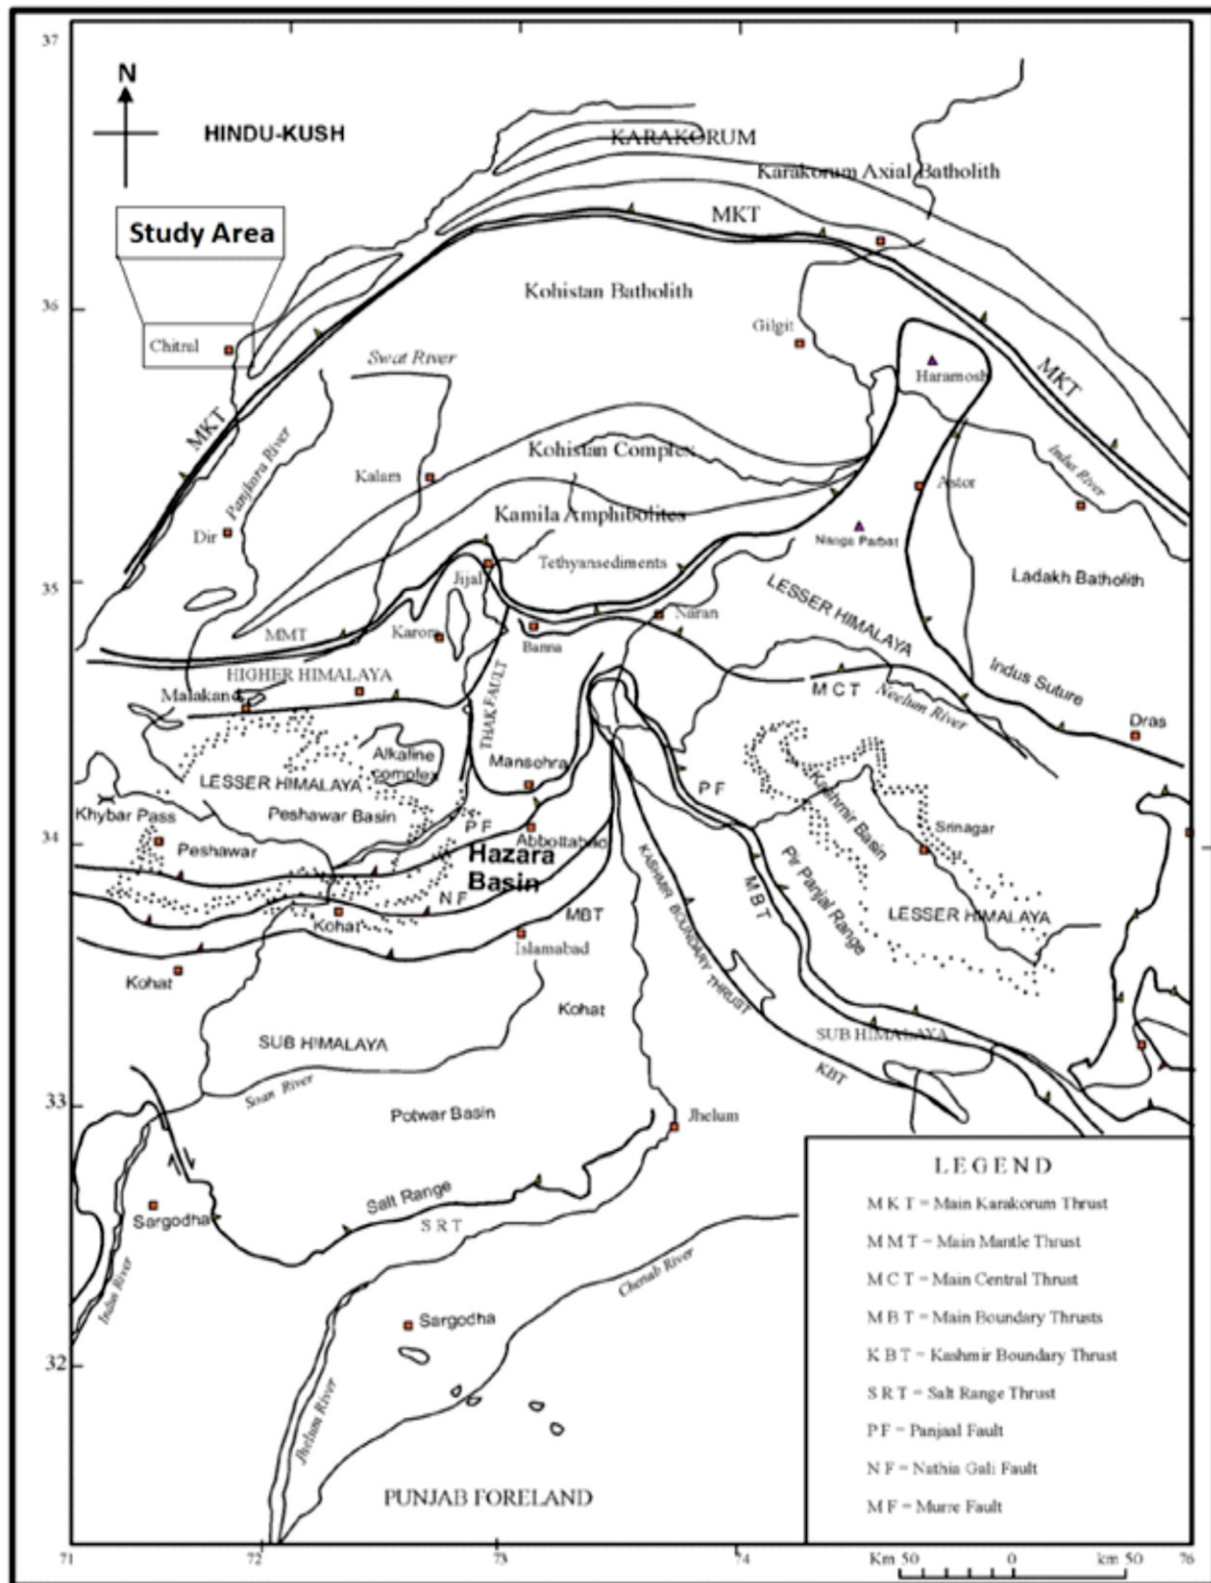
37

N

HINDU-KUSH

KARAKORUM

Karakorum Axial Batholith

Study Area

MKT

Kohistan Batholith

36

Chitral

Gilgit

Swat River

Haramosh

MKT

MKT

Panjkora River

Kalam

Kohistan Complex

Indus River

Astor

Kamila Amphibolites

Dir

Nanga Parbat

Tethyansediments

35

Jijal

Ladakh Batholith

Naran

LESSER HIMALAYA

MMT

Karora

Banna

HIGHER HIMALAYA

Indus Suture

THAKFAULT

M C T

Neelum River

Malakand

Dras

Alkaline complex

Mansehra

LESSER HIMALAYA

P F

Khybar Pass

Peshawar Basin

Kashmir Basin

P F

34

Abbottabad

Srinagar

Peshawar

Hazara Basin

KASHMIR BOUNDARY THRUST

MBT

Pir Panjal Range

N F

MBT

Kohat

LESSER HIMALAYA

Islamabad

Kohat

Kohat

SUB HIMALAYA

SUB HIMALAYA

KBT

33

Soan River

Potwar Basin

Jhelum

LEGEND

M K T = Main Karakorum Thrust

Salt Range

M M T = Main Mantle Thrust

Sargodha

S R T

M C T = Main Central Thrust

Chenab River

M B T = Main Boundary Thrusts

Indus River

Sargodha

K B T = Kashmir Boundary Thrust

32

S R T = Salt Range Thrust

Jhelum River

P F = Panjaal Fault

N F = Nathia Gali Fault

PUNJAB FORELAND

M F = Murre Fault

71 72 73 74 Km 50 0 km 50 76